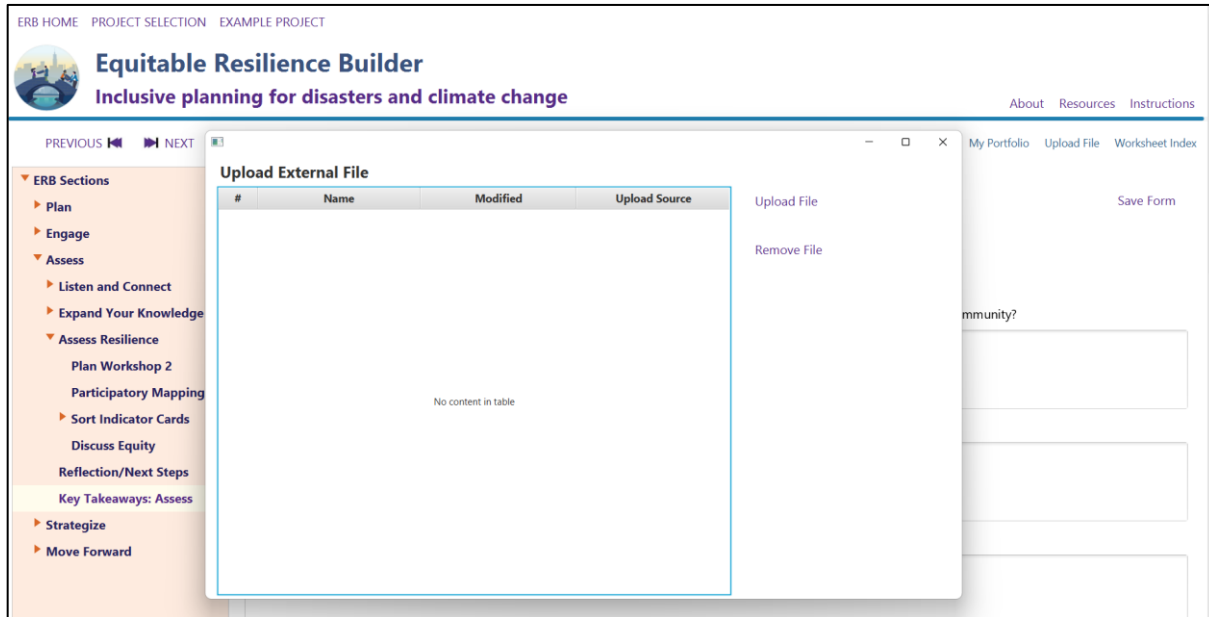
ERB HOME PROJECT SELECTION EXAMPLE PROJECT

Equitable Resilience Builder
Inclusive planning for disasters and climate change

About Resources Instructions

PREVIOUS NEXT

My Portfolio Upload File Worksheet Index

ERB Sections
Plan
Engage
Assess
Listen and Connect
Expand Your Knowledge
Assess Resilience
Plan Workshop 2
Participatory Mapping
Sort Indicator Cards
Discuss Equity
Reflection/Next Steps
Key Takeaways: Assess
Strategize
Move Forward

Upload External File

| # | Name | Modified | Upload Source |
|---|---|---|---|

No content in table

Upload File

Remove File

Save Form

mmunity?